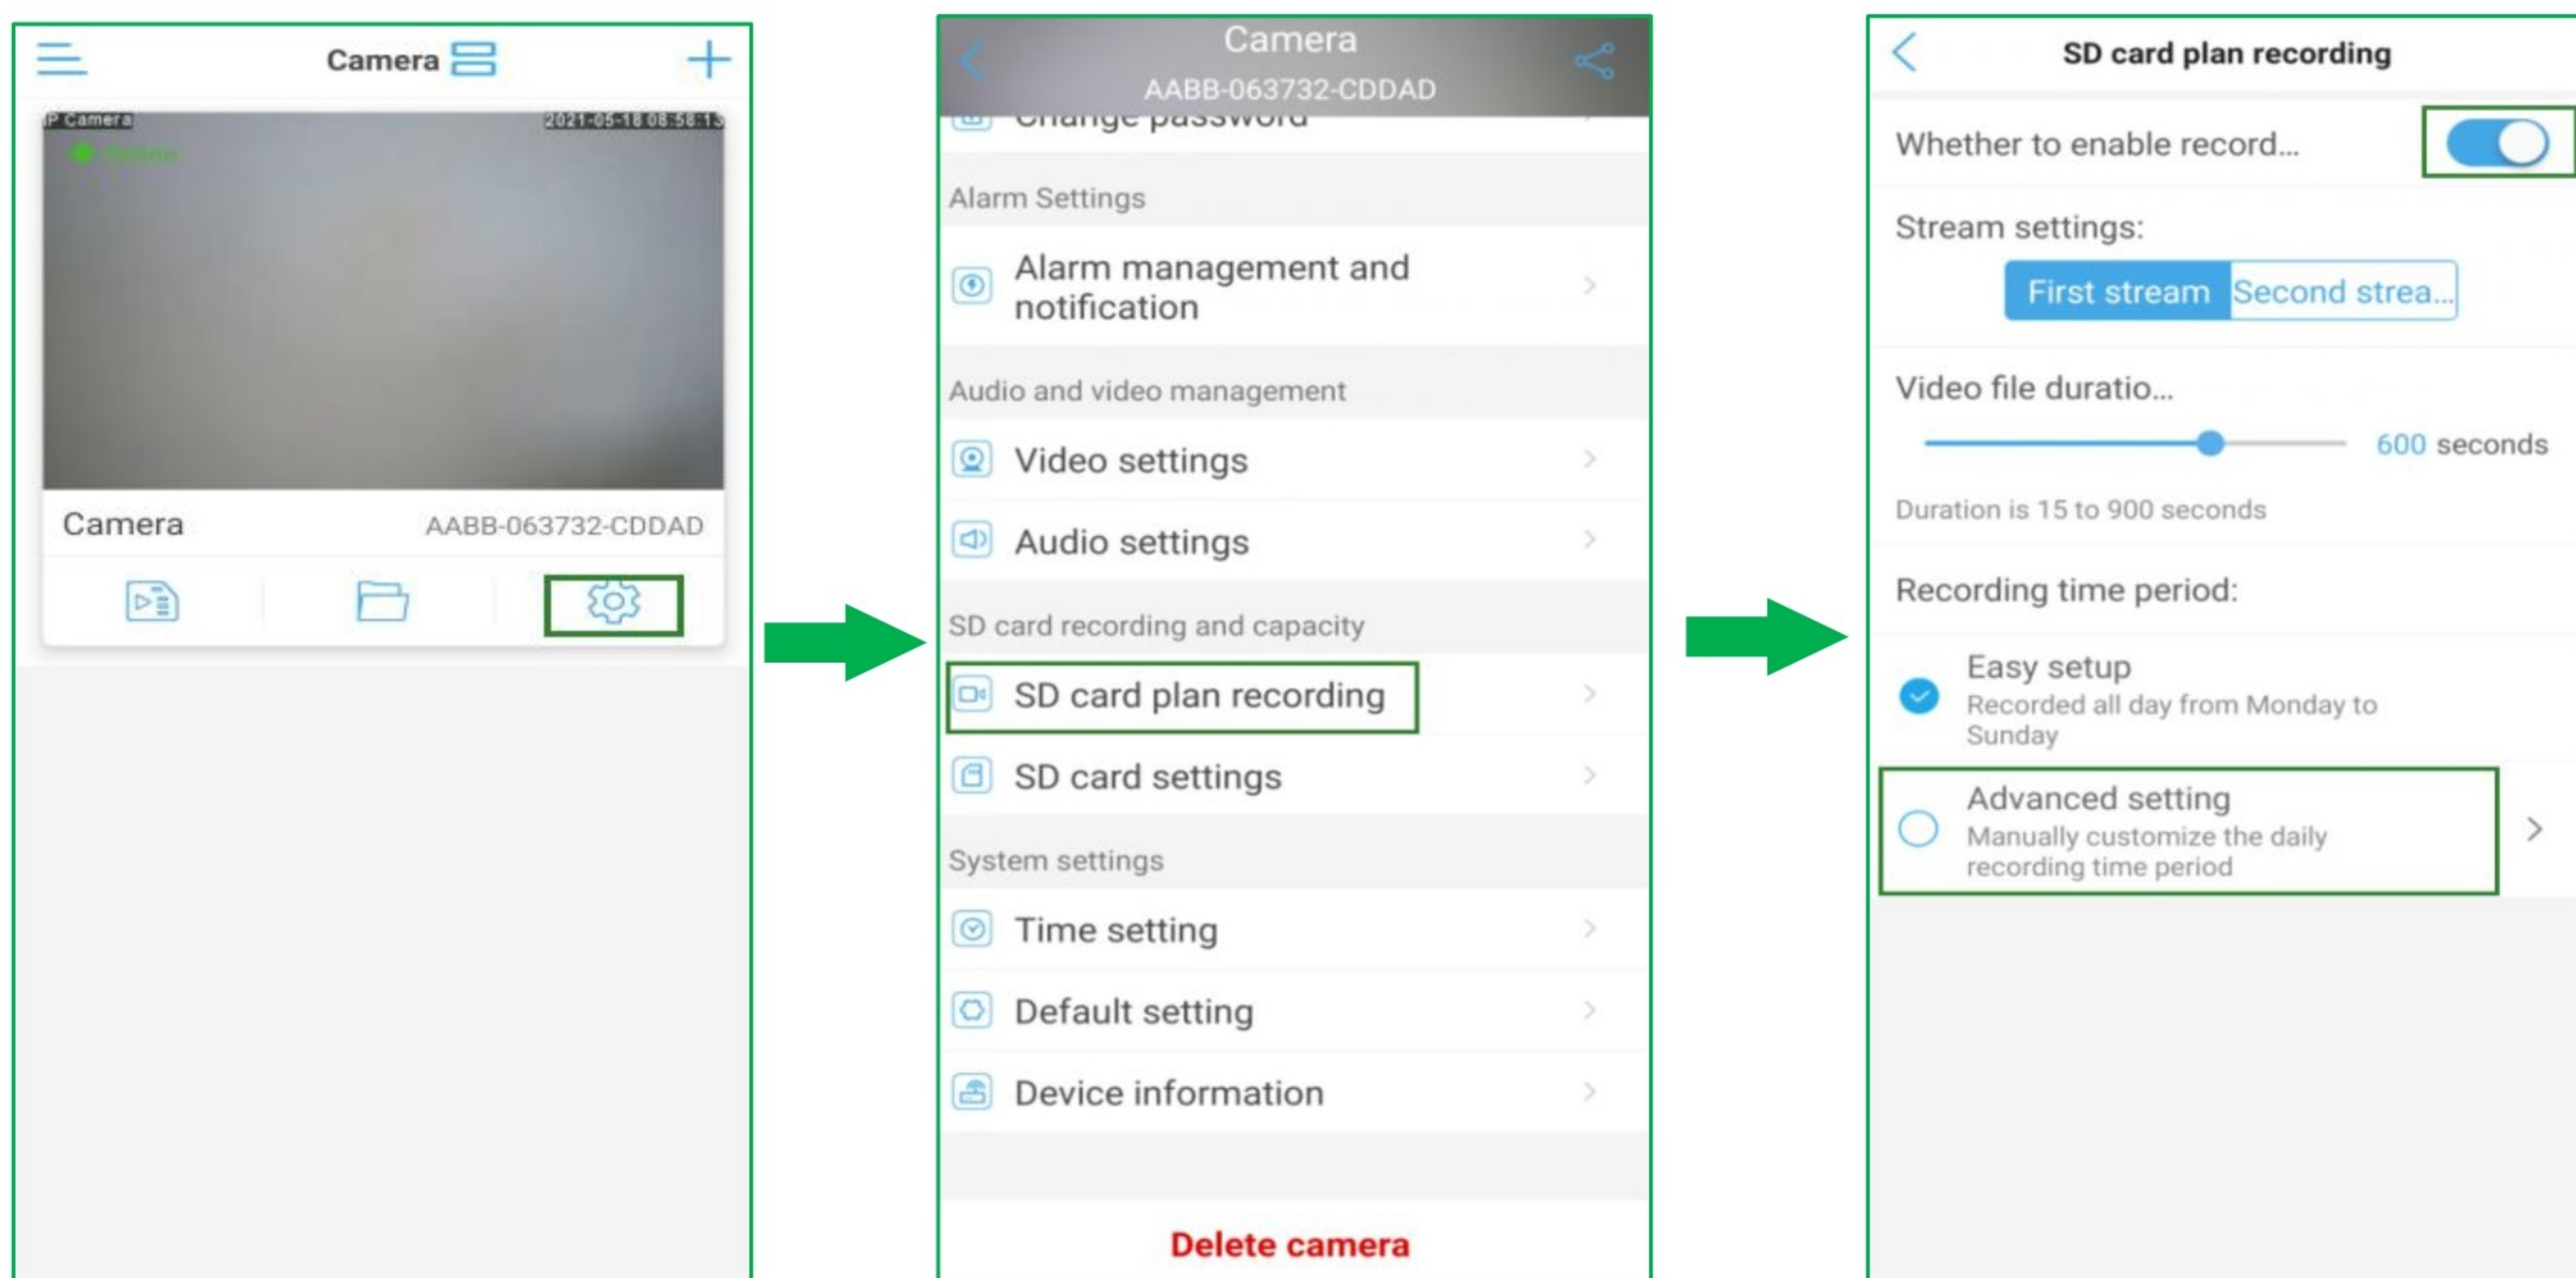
Camera

P Camera 2021-05-18 08:58:13

Camera AABB-063732-CDDAD

Camera
AABB-063732-CDDAD

Change password

Alarm Settings

Alarm management and notification

Audio and video management

Video settings

Audio settings

SD card recording and capacity

SD card plan recording

SD card settings

System settings

Time setting

Default setting

Device information

Delete camera

SD card plan recording

Whether to enable record...

Stream settings:

First stream Second strea...

Video file duratio...

600 seconds

Duration is 15 to 900 seconds

Recording time period:

Easy setup
Recorded all day from Monday to Sunday

Advanced setting
Manually customize the daily recording time period